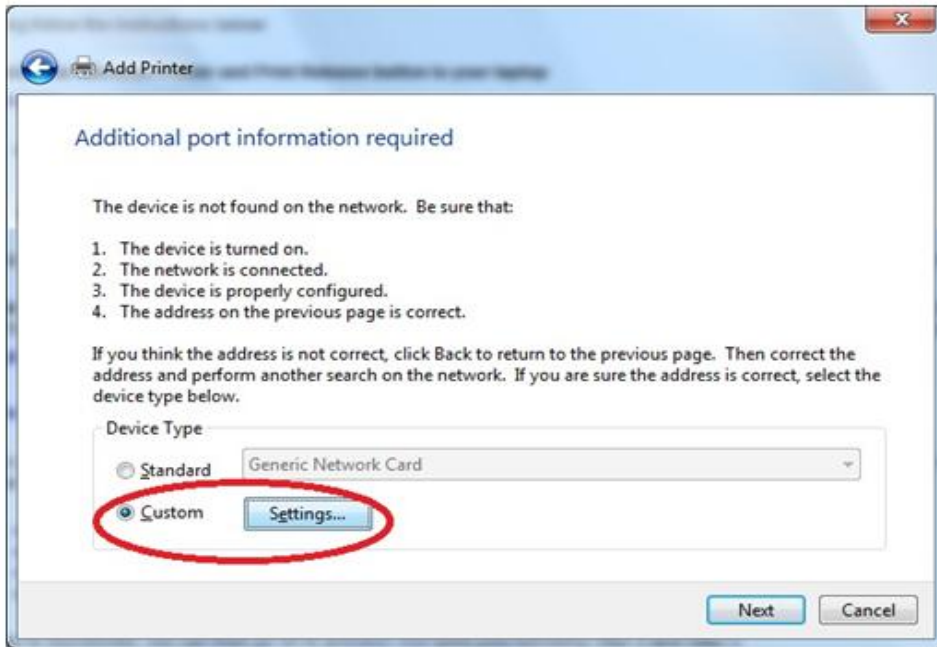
Add Printer

Additional port information required

The device is not found on the network. Be sure that:

1. The device is turned on.
2. The network is connected.
3. The device is properly configured.
4. The address on the previous page is correct.

If you think the address is not correct, click Back to return to the previous page. Then correct the address and perform another search on the network. If you are sure the address is correct, select the device type below.

Device Type

Standard Generic Network Card

Custom Settings...

Next Cancel